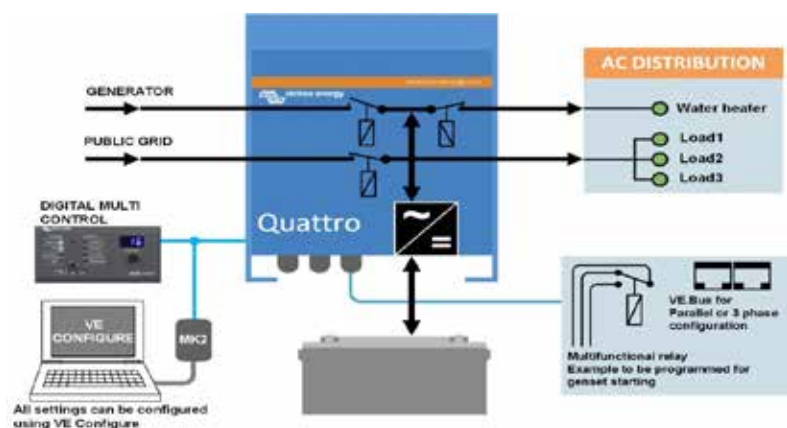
GENERATOR

PUBLIC GRID

victron energy

Quattro

AC DISTRIBUTION

Water heater

Load1

Load2

Load3

DIGITAL MULTI CONTROL

VE CONFIGURE

MK2

All settings can be configured using VE Configure

VE.Bus for Parallel or 3 phase configuration

Multifunctional relay Example to be programmed for genset starting